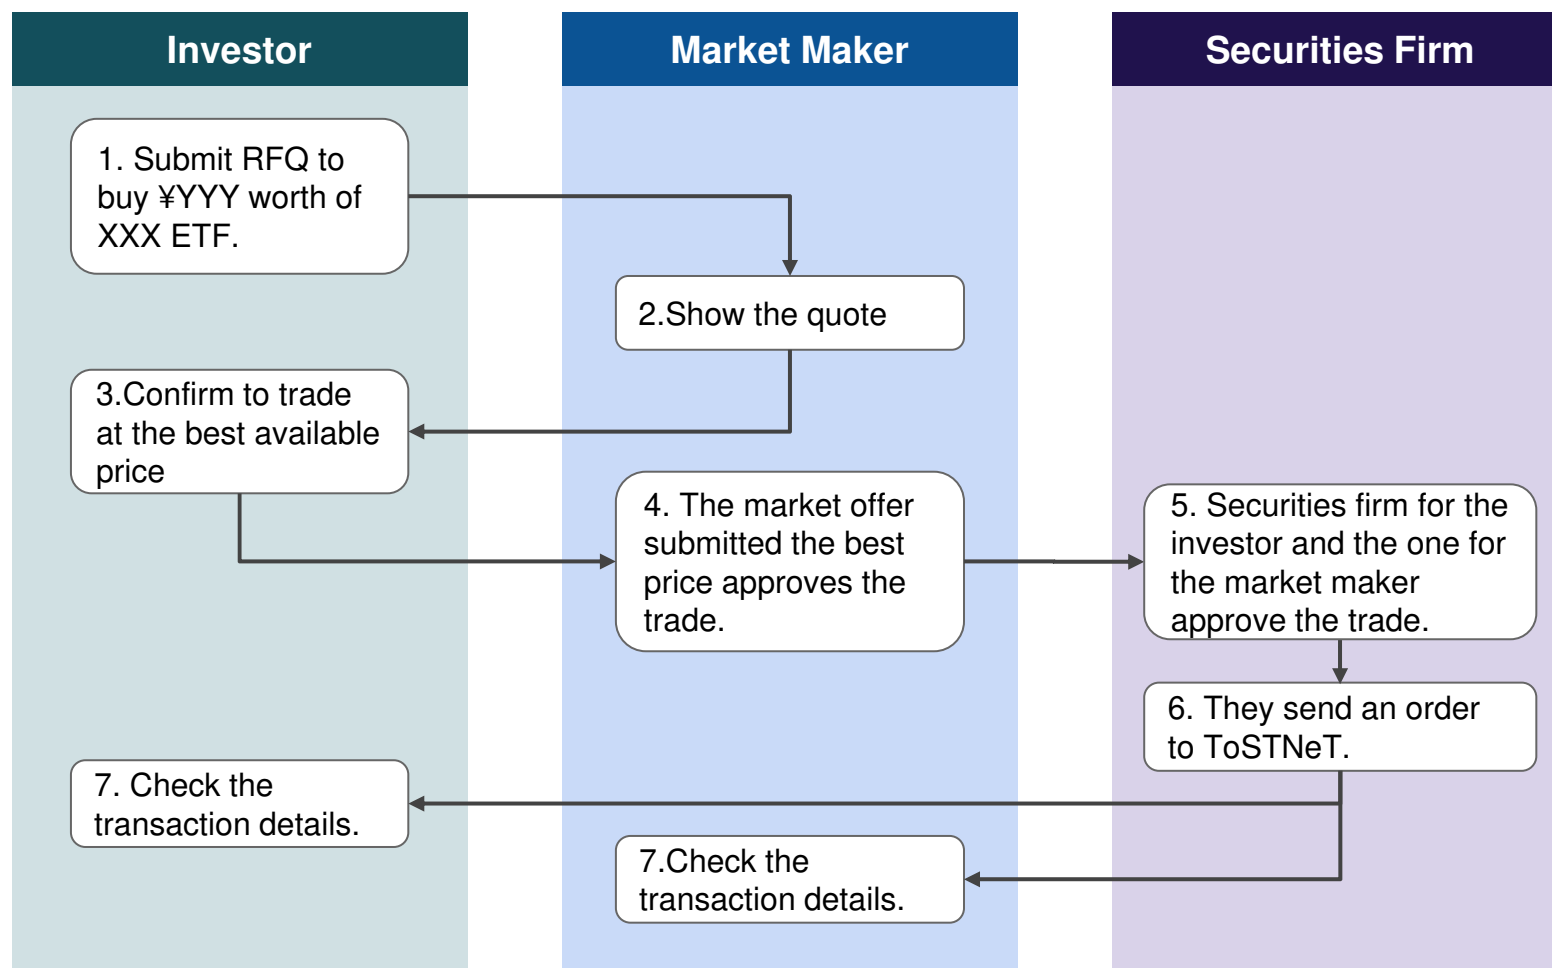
Investor

Market Maker

Securities Firm

1. Submit RFQ to buy ¥YYY worth of XXX ETF.

2.Show the quote

3.Confirm to trade at the best available price

4. The market offer submitted the best price approves the trade.

5. Securities firm for the investor and the one for the market maker approve the trade.

6. They send an order to ToSTNeT.

7. Check the transaction details.

7.Check the transaction details.